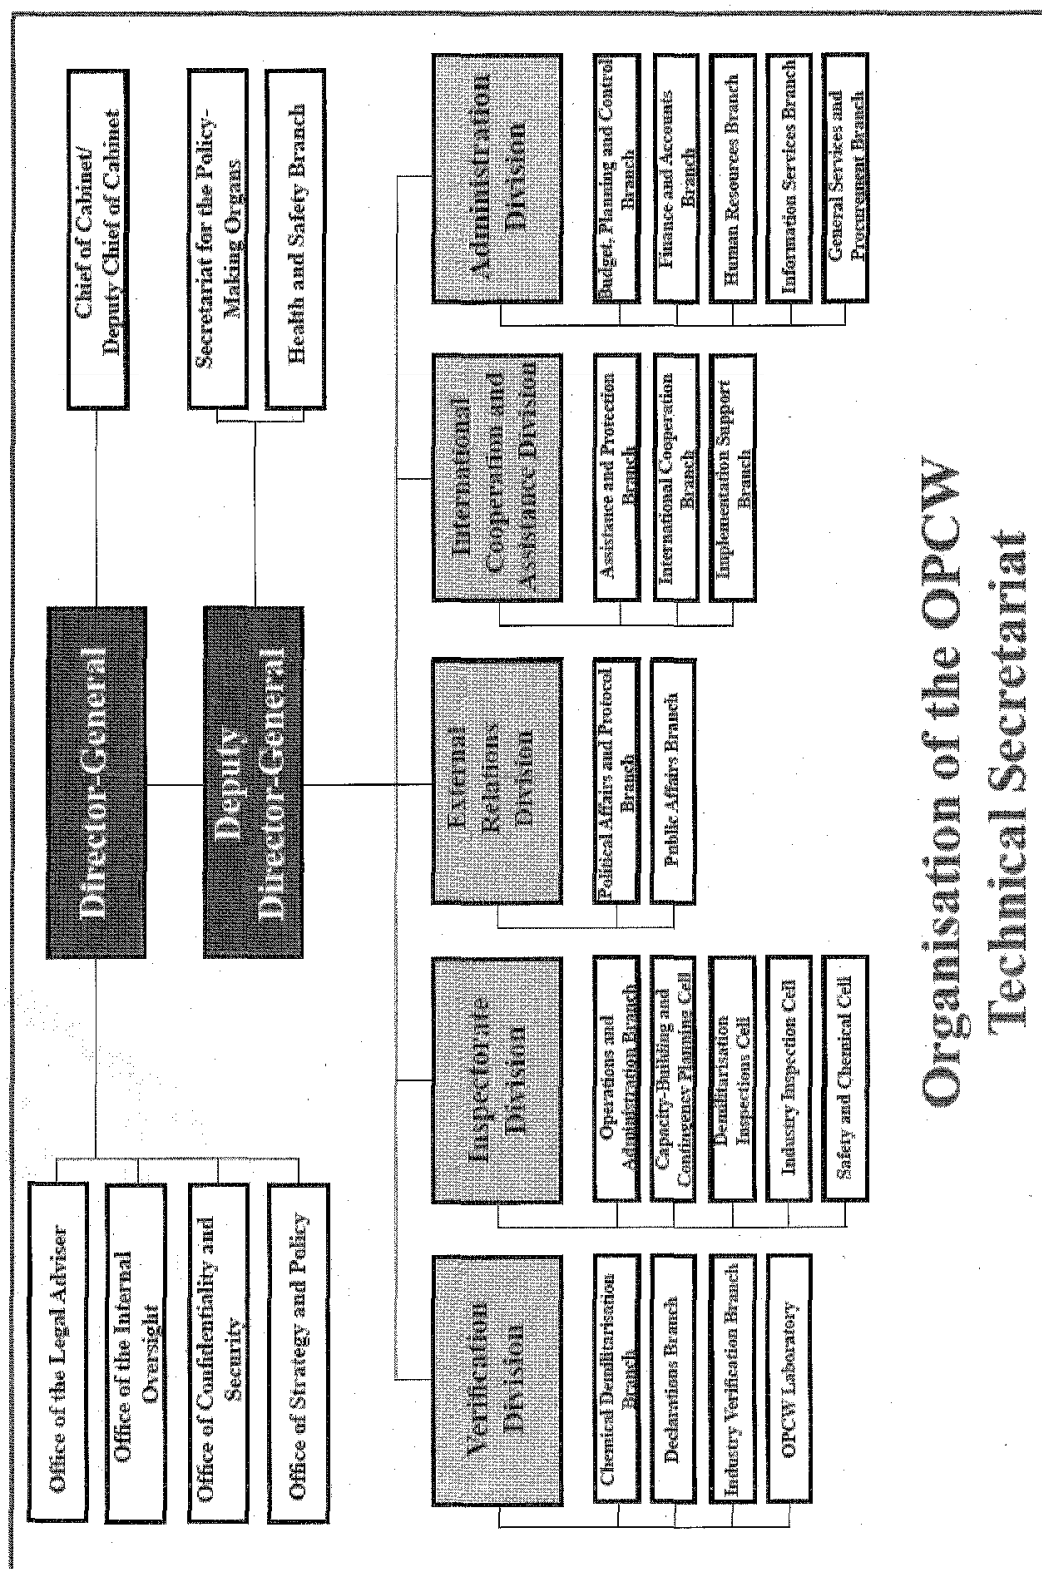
Director-General

Deputy Director-General

Office of the Legal Adviser

Office of the Internal Oversight

Office of Confidentiality and Security

Office of Strategy and Policy

Chief of Cabinet/ Deputy Chief of Cabinet

Secretariat for the Policy-Making Organs

Health and Safety Branch

Verification Division

Chemical Demilitarisation Branch

Declarations Branch

Industry Verification Branch

OPCW Laboratory

Inspectorate Division

Operations and Administration Branch

Capacity-Building and Contingency Planning Cell

Demilitarisation Inspections Cell

Industry Inspection Cell

Safety and Chemical Cell

External Relations Division

Political Affairs and Protocol Branch

Public Affairs Branch

International Cooperation and Assistance Division

Assistance and Protection Branch

International Cooperation Branch

Implementation Support Branch

Administration Division

Budget, Planning and Control Branch

Finance and Accounts Branch

Human Resources Branch

Information Services Branch

General Services and Procurement Branch

Organisation of the OPCW Technical Secretariat